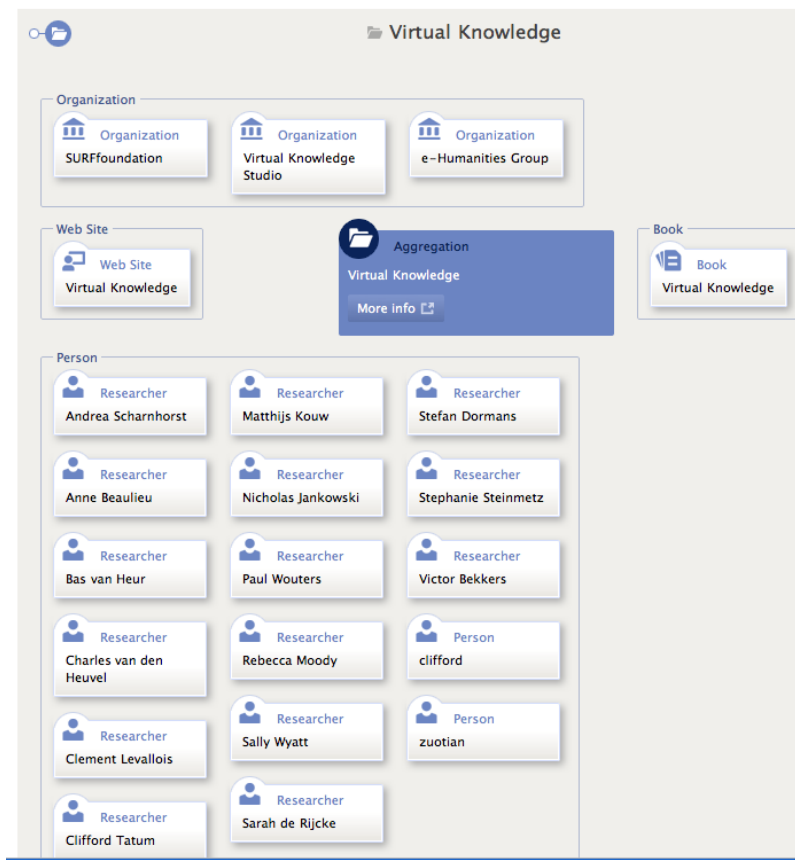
Virtual Knowledge

Organization

Organization
SURFfoundation

Organization
Virtual Knowledge Studio

Organization
e-Humanities Group

Web Site

Web Site
Virtual Knowledge

Aggregation
Virtual Knowledge
More info

Book

Book
Virtual Knowledge

Person

Researcher
Andrea Scharnhorst

Researcher
Matthijs Kouw

Researcher
Stefan Dormans

Researcher
Anne Beaulieu

Researcher
Nicholas Jankowski

Researcher
Stephanie Steinmetz

Researcher
Bas van Heur

Researcher
Paul Wouters

Researcher
Victor Bekkers

Researcher
Charles van den Heuvel

Researcher
Rebecca Moody

Person
clifford

Researcher
Clement Levallois

Researcher
Sally Wyatt

Person
zuotian

Researcher
Clifford Tatum

Researcher
Sarah de Rijcke